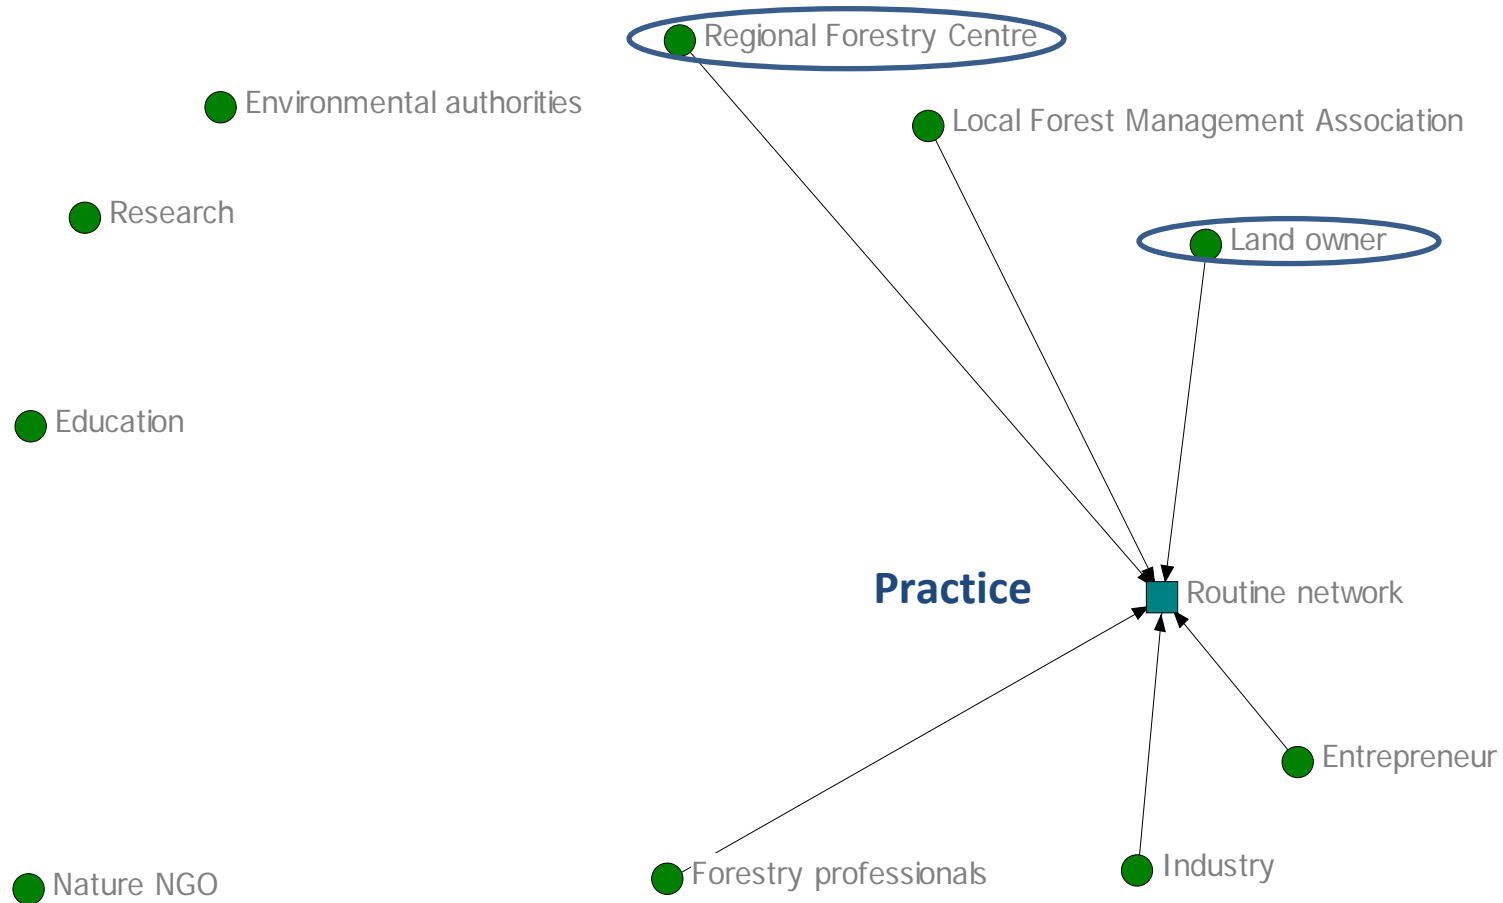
Regional Forestry Centre

Environmental authorities

Local Forest Management Association

Research

Land owner

Education

Practice

Routine network

Entrepreneur

Nature NGO

Forestry professionals

Industry